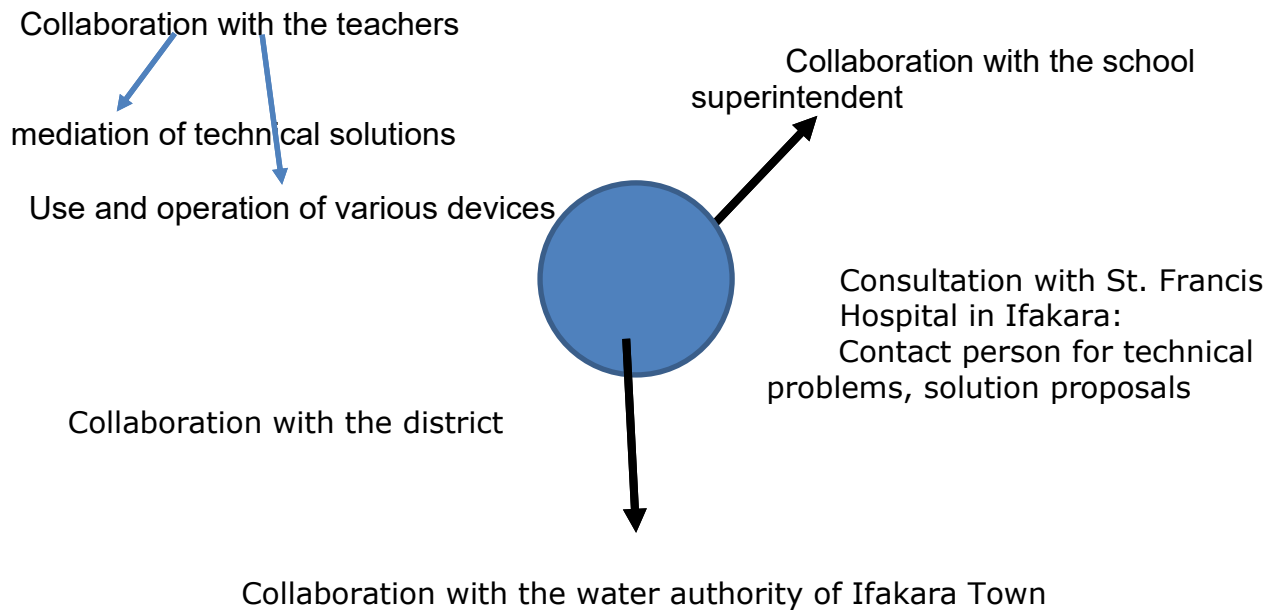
Collaboration with the teachers

mediation of technical solutions

Use and operation of various devices

Collaboration with the school superintendent

Consultation with St. Francis Hospital in Ifakara: Contact person for technical problems, solution proposals

Collaboration with the district

Collaboration with the water authority of Ifakara Town